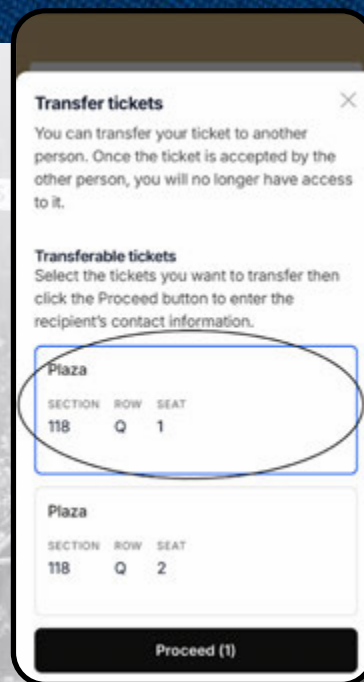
Transfer tickets

×

You can transfer your ticket to another person. Once the ticket is accepted by the other person, you will no longer have access to it.

Transferable tickets

Select the tickets you want to transfer then click the Proceed button to enter the recipient's contact information.

Plaza

| SECTION | ROW | SEAT |
|---|---|---|
| 118 | Q | 1 |

Plaza

| SECTION | ROW | SEAT |
|---|---|---|
| 118 | Q | 2 |

Proceed (1)